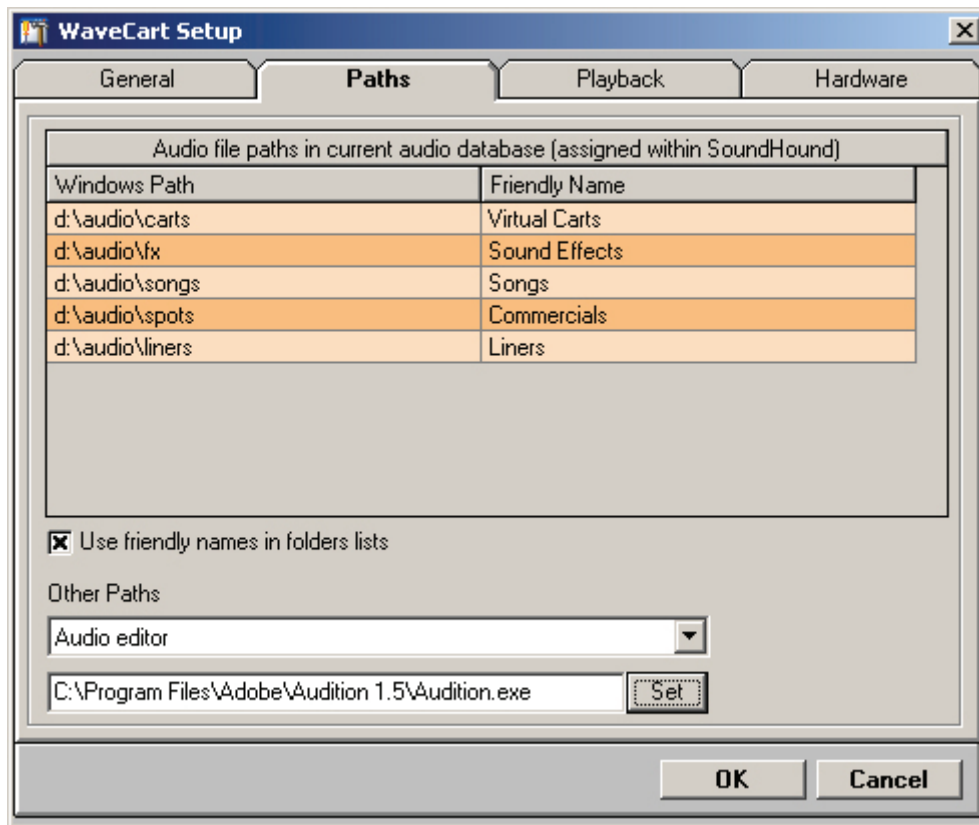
WaveCart Setup

General | Paths | Playback | Hardware

Audio file paths in current audio database (assigned within SoundHound)

| Windows Path | Friendly Name |
|---|---|
| d:\audio\carts | Virtual Carts |
| d:\audio\fx | Sound Effects |
| d:\audio\songs | Songs |
| d:\audio\spots | Commercials |
| d:\audio\liners | Liners |

Use friendly names in folders lists

Other Paths

Audio editor

C:\Program Files\Adobe\Audition 1.5\Audition.exe

Set

OK

Cancel